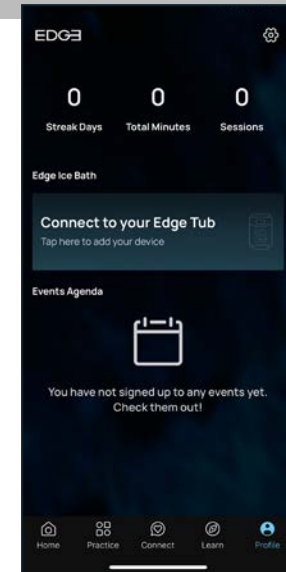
EDGE

0
Streak Days

0
Total Minutes

0
Sessions

Edge Ice Bath

Connect to your Edge Tub
Tap here to add your device

Events Agenda

You have not signed up to any events yet. Check them out!

Home Practice Connect Learn Profile